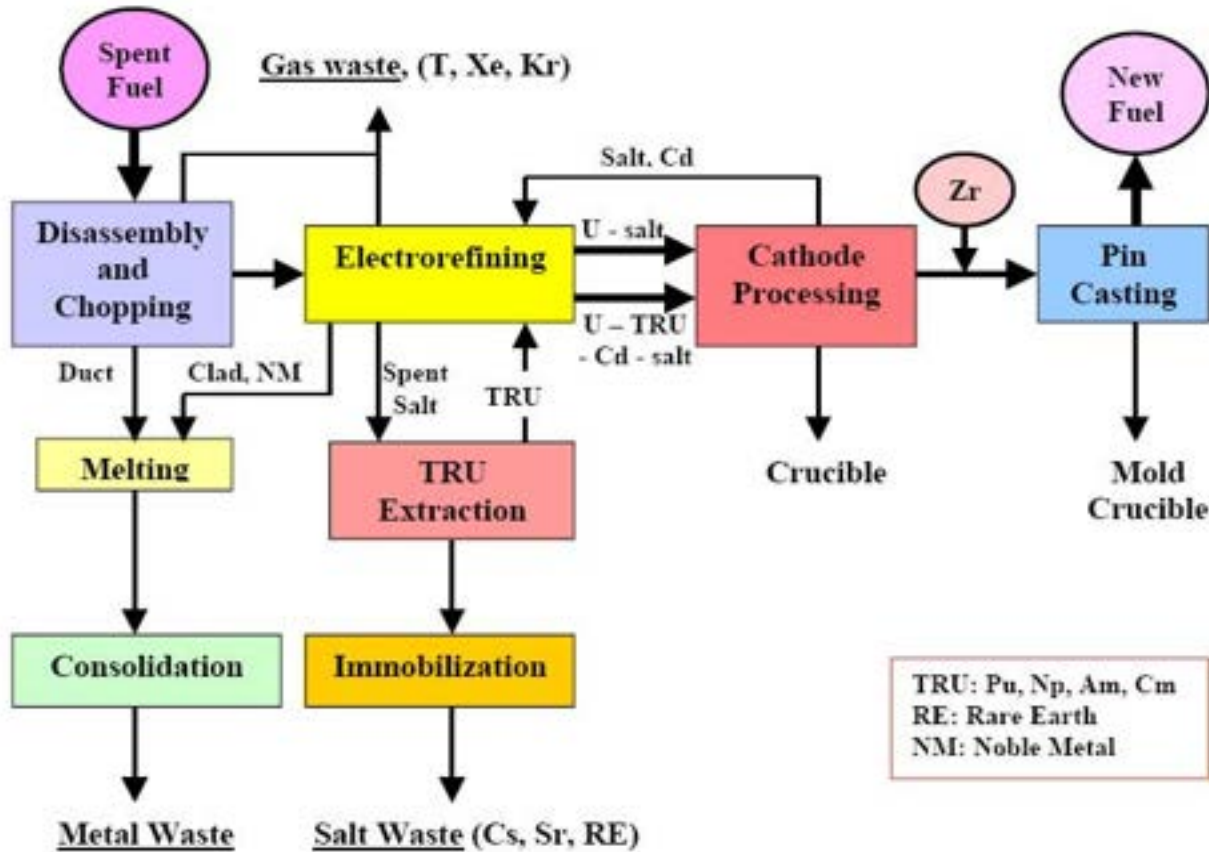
Spent Fuel

Gas waste, (T, Xe, Kr)

New Fuel

Salt, Cd

Zr

Disassembly and Chopping

Electrorefining

U - salt

U – TRU - Cd - salt

Cathode Processing

Pin Casting

Duct

Clad, NM

Spent Salt

TRU

Melting

TRU Extraction

Crucible

Mold Crucible

Consolidation

Immobilization

TRU: Pu, Np, Am, Cm
RE: Rare Earth
NM: Noble Metal

Metal Waste

Salt Waste (Cs, Sr, RE)